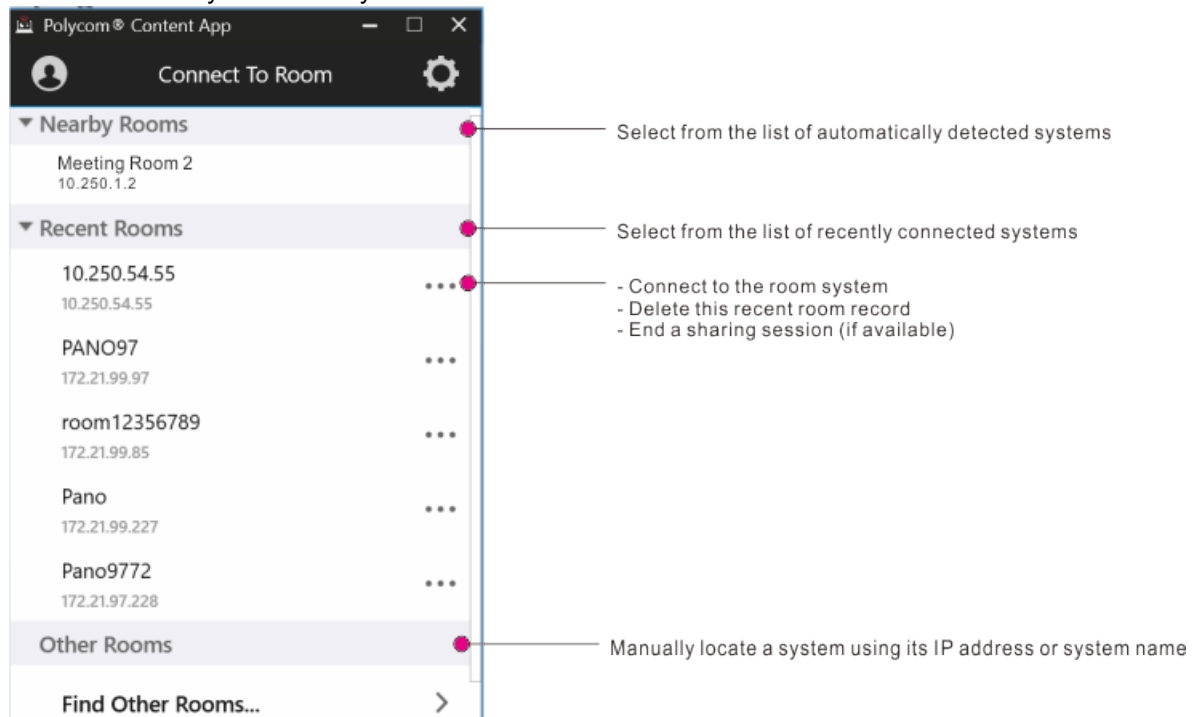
Polycom® Content App

Connect To Room

▾ Nearby Rooms

Meeting Room 2
10.250.1.2

▾ Recent Rooms

10.250.54.55
10.250.54.55

PANO97
172.21.99.97

room12356789
172.21.99.85

Pano
172.21.99.227

Pano9772
172.21.97.228

Other Rooms

Find Other Rooms...

Select from the list of automatically detected systems

Select from the list of recently connected systems

- Connect to the room system
- Delete this recent room record
- End a sharing session (if available)

Manually locate a system using its IP address or system name